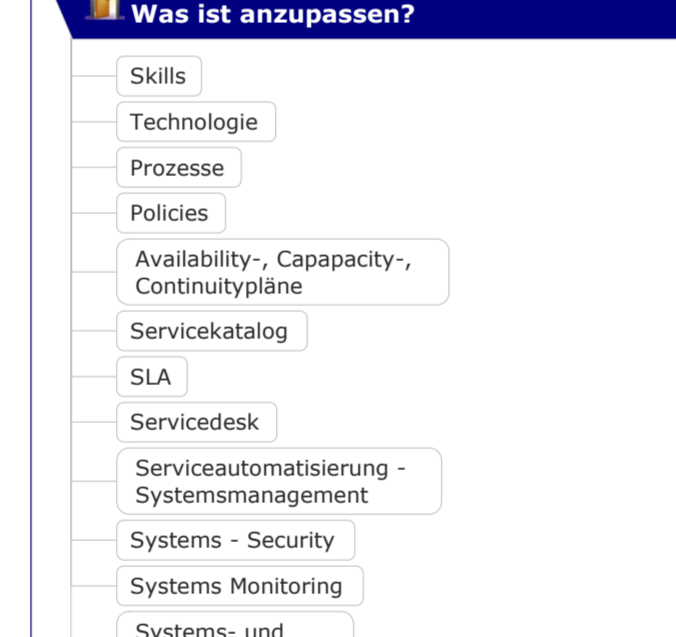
Was ist anzupassen?

Skills

Technologie

Prozesse

Policies

Availability-, Capapacity-, Continuitypläne

Servicekatalog

SLA

Servicedesk

Serviceautomatisierung - Systemsmanagement

Systems - Security

Systems Monitoring

Systems- und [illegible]